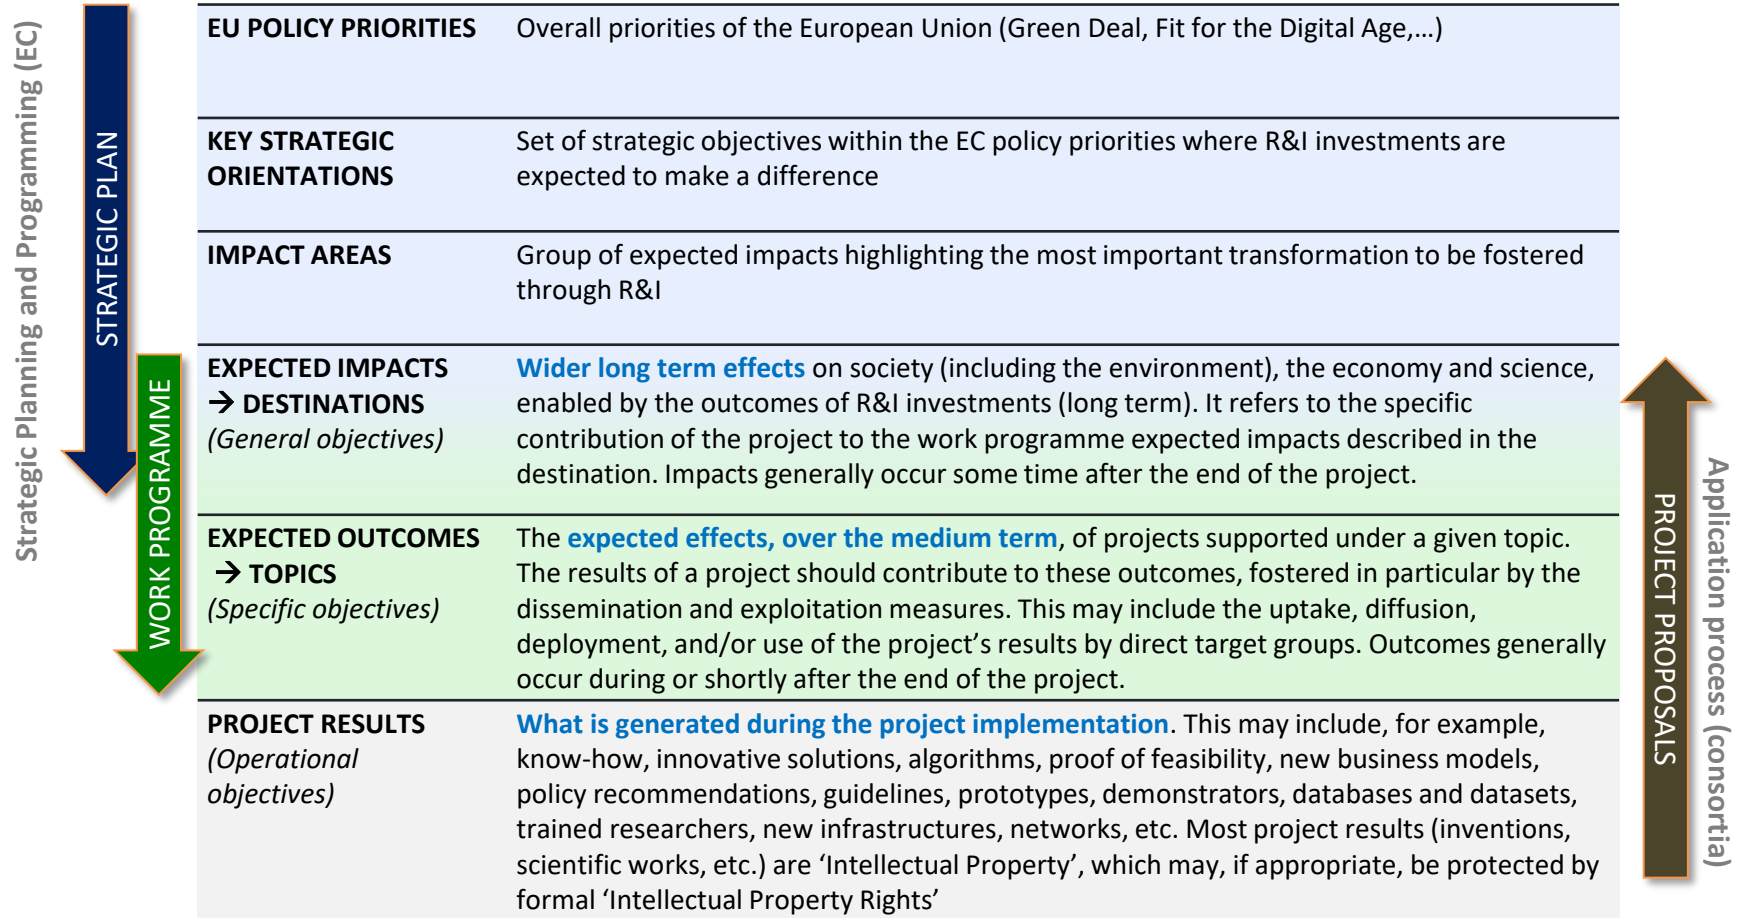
Strategic Planning and Programming (EC)

STRATEGIC PLAN

WORK PROGRAMME

| | |
|---|---|
| EU POLICY PRIORITIES | Overall priorities of the European Union (Green Deal, Fit for the Digital Age,…) |
| KEY STRATEGIC ORIENTATIONS | Set of strategic objectives within the EC policy priorities where R&I investments are expected to make a difference |
| IMPACT AREAS | Group of expected impacts highlighting the most important transformation to be fostered through R&I |
| EXPECTED IMPACTS → DESTINATIONS (General objectives) | Wider long term effects on society (including the environment), the economy and science, enabled by the outcomes of R&I investments (long term). It refers to the specific contribution of the project to the work programme expected impacts described in the destination. Impacts generally occur some time after the end of the project. |
| EXPECTED OUTCOMES → TOPICS (Specific objectives) | The expected effects, over the medium term, of projects supported under a given topic. The results of a project should contribute to these outcomes, fostered in particular by the dissemination and exploitation measures. This may include the uptake, diffusion, deployment, and/or use of the project's results by direct target groups. Outcomes generally occur during or shortly after the end of the project. |
| PROJECT RESULTS (Operational objectives) | What is generated during the project implementation. This may include, for example, know-how, innovative solutions, algorithms, proof of feasibility, new business models, policy recommendations, guidelines, prototypes, demonstrators, databases and datasets, trained researchers, new infrastructures, networks, etc. Most project results (inventions, scientific works, etc.) are 'Intellectual Property', which may, if appropriate, be protected by formal 'Intellectual Property Rights' |

PROJECT PROPOSALS

Application process (consortia)